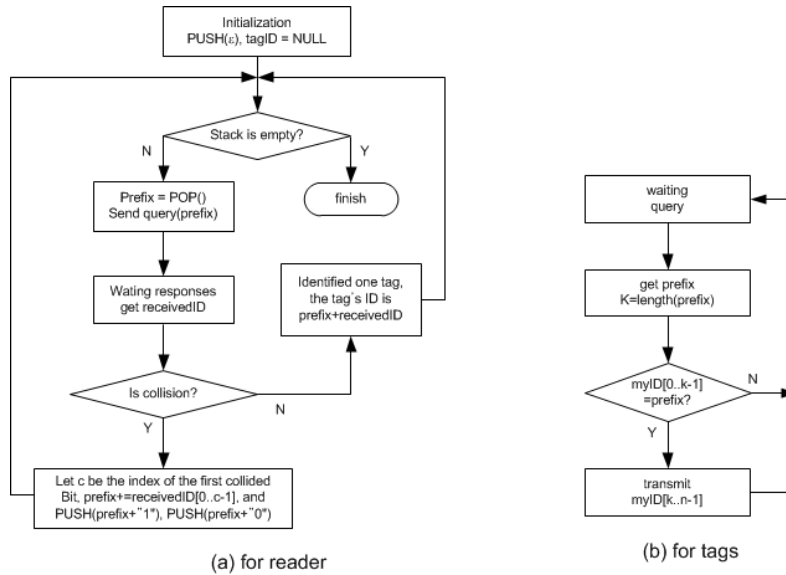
Initialization
PUSH(ε), tagID = NULL

Stack is empty?

N

Y

Prefix = POP()
Send query(prefix)

finish

Wating responses
get receivedID

Identified one tag, the tag`s ID is prefix+receivedID

Is collision?

N

Y

Let c be the index of the first collided Bit, prefix+=receivedID[0..c-1], and PUSH(prefix+"1"), PUSH(prefix+"0")

(a) for reader

waiting
query

get prefix
K=length(prefix)

myID[0..k-1]
=prefix?

N

Y

transmit
myID[k..n-1]

(b) for tags